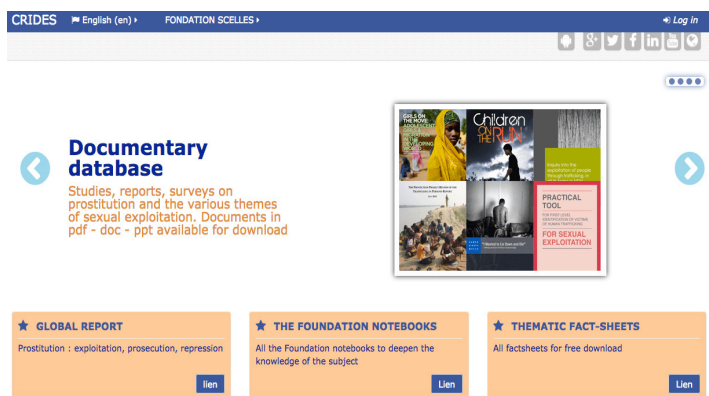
CRIDES English (en) FONDATION SCELLES Log in

Documentary database

Studies, reports, surveys on prostitution and the various themes of sexual exploitation. Documents in pdf - doc - ppt available for download

GIRLS ON THE MOVE

Children ON THE RUN

PRACTICAL TOOL

FOR SEXUAL EXPLOITATION

GLOBAL REPORT

Prostitution : exploitation, prosecution, repression

lien

THE FOUNDATION NOTEBOOKS

All the Foundation notebooks to deepen the knowledge of the subject

Lien

THEMATIC FACT-SHEETS

All factsheets for free download

Lien